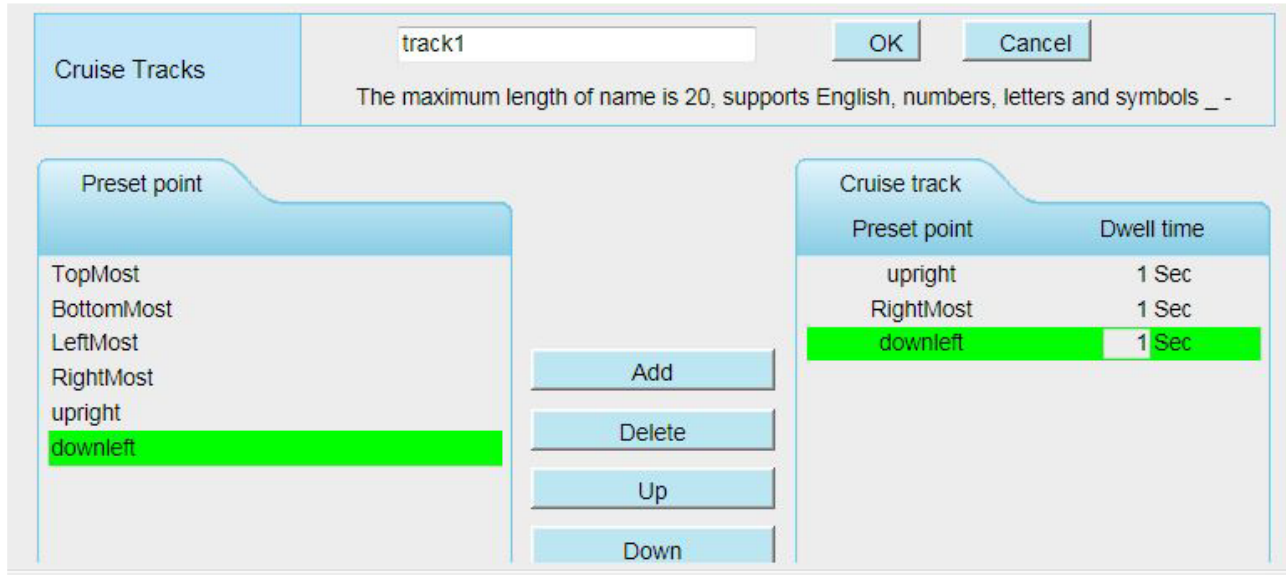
Cruise Tracks

track1

OK

Cancel

The maximum length of name is 20, supports English, numbers, letters and symbols _ -

Preset point

TopMost
BottomMost
LeftMost
RightMost
upright
downleft

Add

Delete

Up

Down

Cruise track

| Preset point | Dwell time |
|---|---|
| upright | 1 Sec |
| RightMost | 1 Sec |
| downleft | 1 Sec |